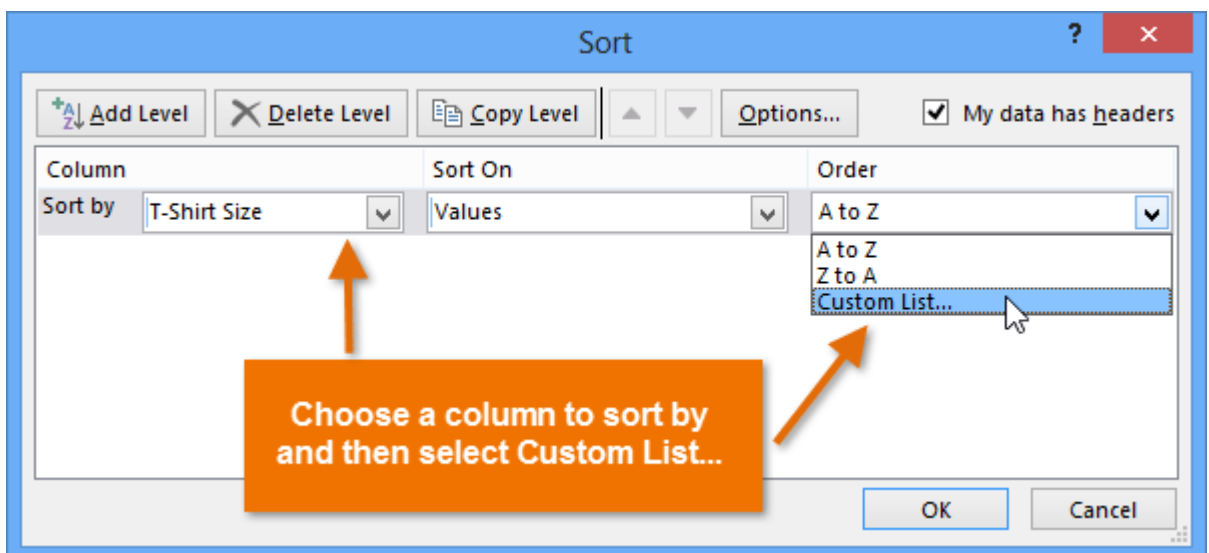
Sort

?

×

Add Level

Delete Level

Copy Level

Options...

My data has headers

Column

Sort On

Order

Sort by

T-Shirt Size

Values

A to Z

A to Z

Z to A

Custom List...

Choose a column to sort by and then select Custom List...

OK

Cancel